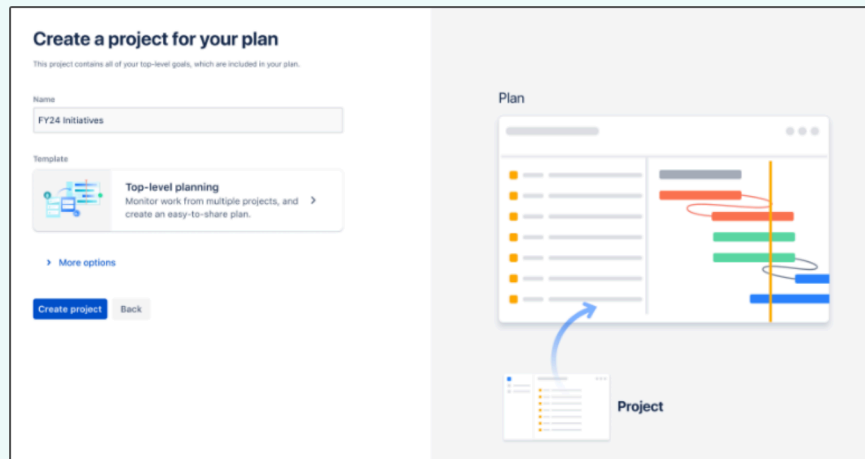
Create a project for your plan

This project contains all of your top-level goals, which are included in your plan.

Name

FY24 Initiatives

Template

Top-level planning
Monitor work from multiple projects, and create an easy-to-share plan.

More options

Create project
Back

Plan

Project